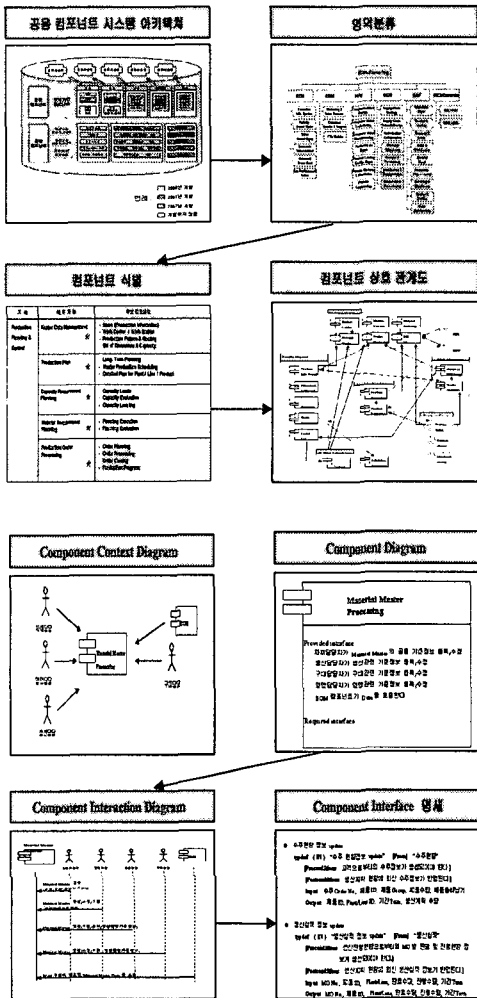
공용 컴포넌트 시스템 아키텍처

범례 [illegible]

영역분류

컴포넌트 식별

| 조 | 세부 조 | 주요 컴포넌트 |
|---|---|---|
| Production Planning & Control | Master Data Management | Basic (Production Information), Work Center / Work Station, Production Pattern & Routing, Bill of Resources & Capacity |
| | Production Plan | Long-Term Planning, Master Production Scheduling, Detailed Plan for Plant / Line / Product |
| | Capacity Requirement Planning | Capacity Loads, Capacity Evaluation, Capacity Leveling |
| | Material Requirement Planning | Planning Execution, Planning Evaluation |
| | Production Order Processing | Order Planning, Order Processing, Order Costing, Production Progress |

컴포넌트 상호 관계도

Component Context Diagram

Material Master Processing

Component Diagram

Material Master Processing

Provided interface
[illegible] Material Master 의 공통 기준정보 등록/수정
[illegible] 생산관련 기준정보 등록/수정
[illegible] 구매관련 기준정보 등록/수정
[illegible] 영업관련 기준정보 등록/수정
BOM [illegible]

Required interface

Component Interaction Diagram

Component Interface 명세

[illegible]